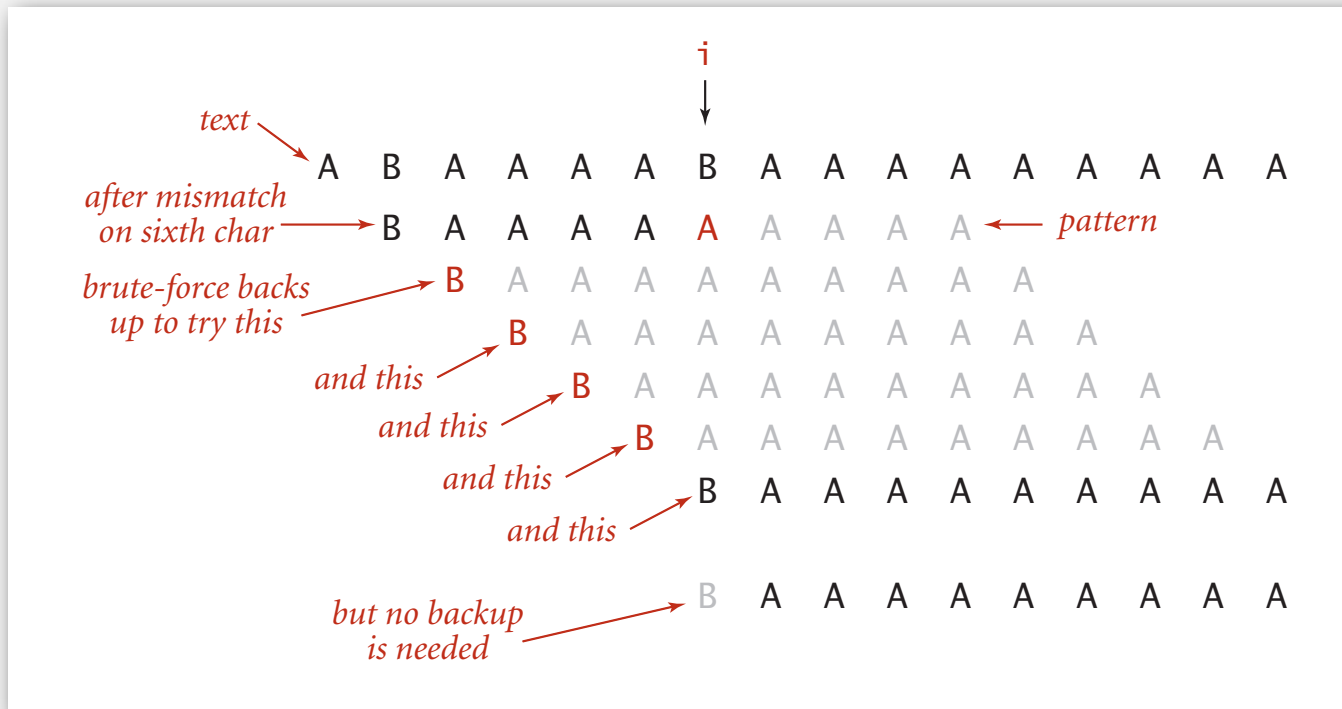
i

text A B A A A A B A A A A A A A A A

after mismatch on sixth char B A A A A A A A A A pattern

brute-force backs up to try this B A A A A A A A A A

and this B A A A A A A A A A

and this B A A A A A A A A A

and this B A A A A A A A A A

and this B A A A A A A A A A

but no backup is needed B A A A A A A A A A